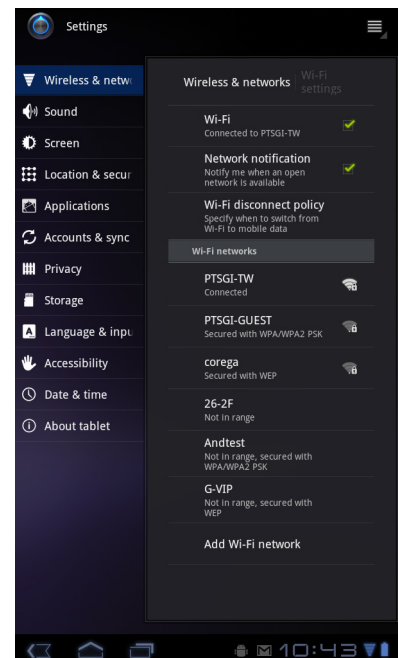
Settings

Wireless & netw
Sound
Screen
Location & secur
Applications
Accounts & sync
Privacy
Storage
Language & inpu
Accessibility
Date & time
About tablet

Wireless & networks Wi-Fi settings

Wi-Fi
Connected to PTSGI-TW

Network notification
Notify me when an open network is available

Wi-Fi disconnect policy
Specify when to switch from Wi-Fi to mobile data

Wi-Fi networks

PTSGI-TW
Connected

PTSGI-GUEST
Secured with WPA/WPA2 PSK

corega
Secured with WEP

26-2F
Not in range

Andtest
Not in range, secured with WPA/WPA2 PSK

G-VIP
Not in range, secured with WEP

Add Wi-Fi network

10:43